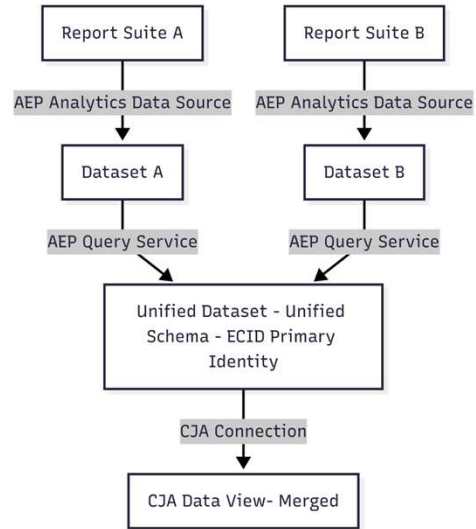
Report Suite A

Report Suite B

AEP Analytics Data Source

AEP Analytics Data Source

Dataset A

Dataset B

AEP Query Service

AEP Query Service

Unified Dataset - Unified Schema - ECID Primary Identity

CJA Connection

CJA Data View- Merged